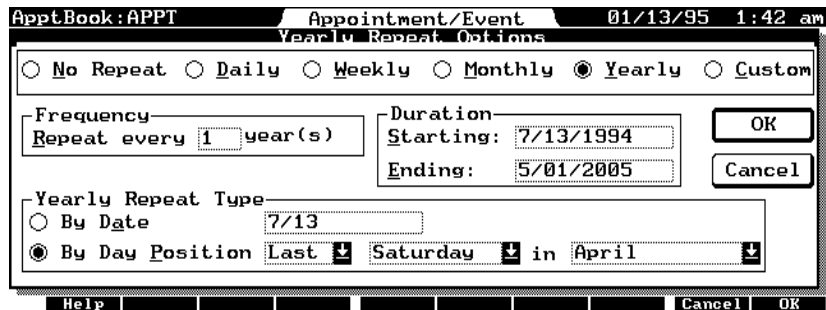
ApptBook:APPT Appointment/Event 01/13/95 1:42 am

Yearly Repeat Options

○ No Repeat ○ Daily ○ Weekly ○ Monthly ◉ Yearly ○ Custom

Frequency
Repeat every 1 year(s)

Duration
Starting: 7/13/1994
Ending: 5/01/2005

OK

Cancel

Yearly Repeat Type
○ By Date 7/13
◉ By Day Position Last Saturday in April

Help Cancel OK